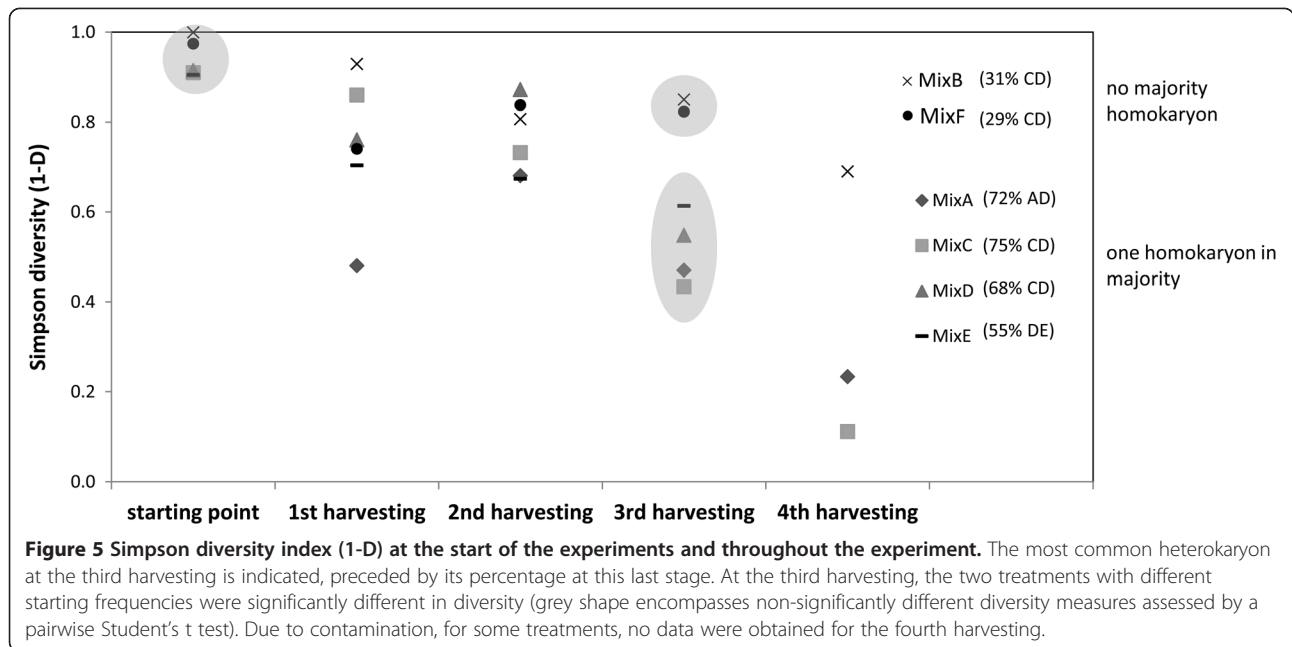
1.0
0.8
0.6
0.4
0.2
0.0

Simpson diversity (1-D)

× MixB (31% CD)
● MixF (29% CD)

no majority homokaryon

◆ MixA (72% AD)
■ MixC (75% CD)
▲ MixD (68% CD)
▬ MixE (55% DE)

one homokaryon in majority

starting point 1st harvesting 2nd harvesting 3rd harvesting 4th harvesting

**Figure 5 Simpson diversity index (1-D) at the start of the experiments and throughout the experiment.** The most common heterokaryon at the third harvesting is indicated, preceded by its percentage at this last stage. At the third harvesting, the two treatments with different starting frequencies were significantly different in diversity (grey shape encompasses non-significantly different diversity measures assessed by a pairwise Student's t test). Due to contamination, for some treatments, no data were obtained for the fourth harvesting.